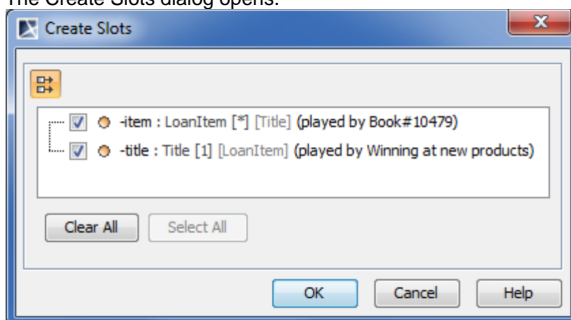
The Create Slots dialog opens.

Create Slots

-item : LoanItem [*] [Title] (played by Book#10479)
-title : Title [1] [LoanItem] (played by Winning at new products)

Clear All
Select All

OK
Cancel
Help